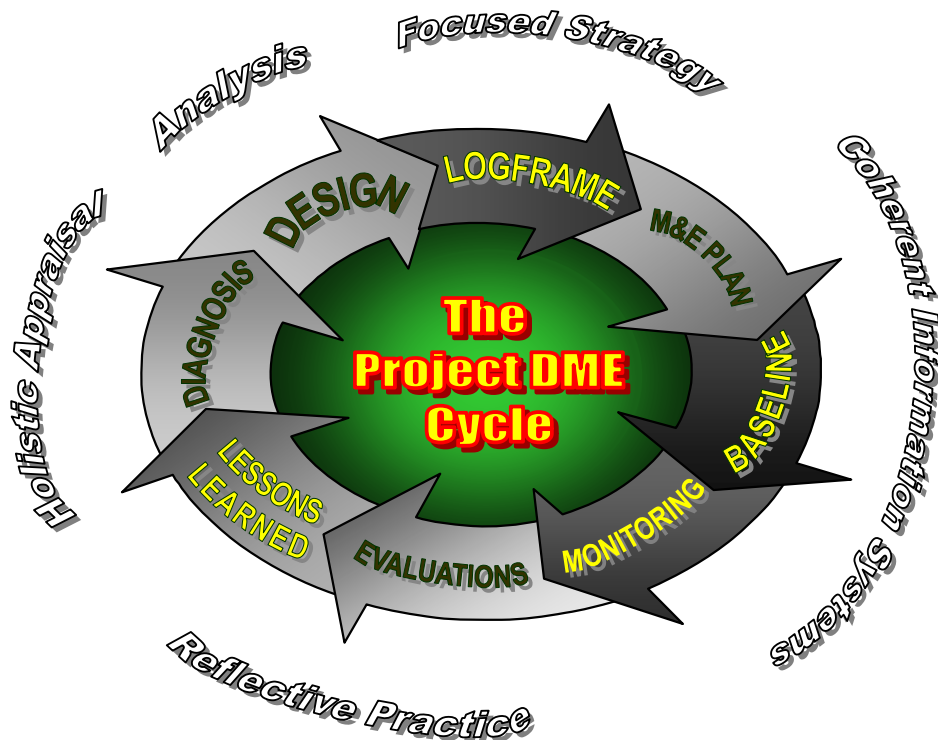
Holistic Appraisal/ Analysis

Focused Strategy

Coherent Information Systems

Reflective Practice

DESIGN

LOGFRAME

M&E PLAN

BASELINE

MONITORING

EVALUATIONS

LESSONS LEARNED

DIAGNOSIS

The Project DME Cycle